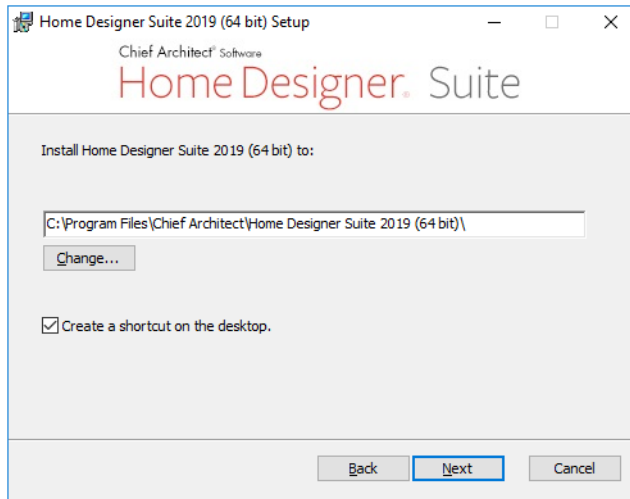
Home Designer Suite 2019 (64 bit) Setup

Chief Architect® Software
Home Designer® Suite

Install Home Designer Suite 2019 (64 bit) to:

C:\Program Files\Chief Architect\Home Designer Suite 2019 (64 bit)\

Change...

Create a shortcut on the desktop.

Back
Next
Cancel